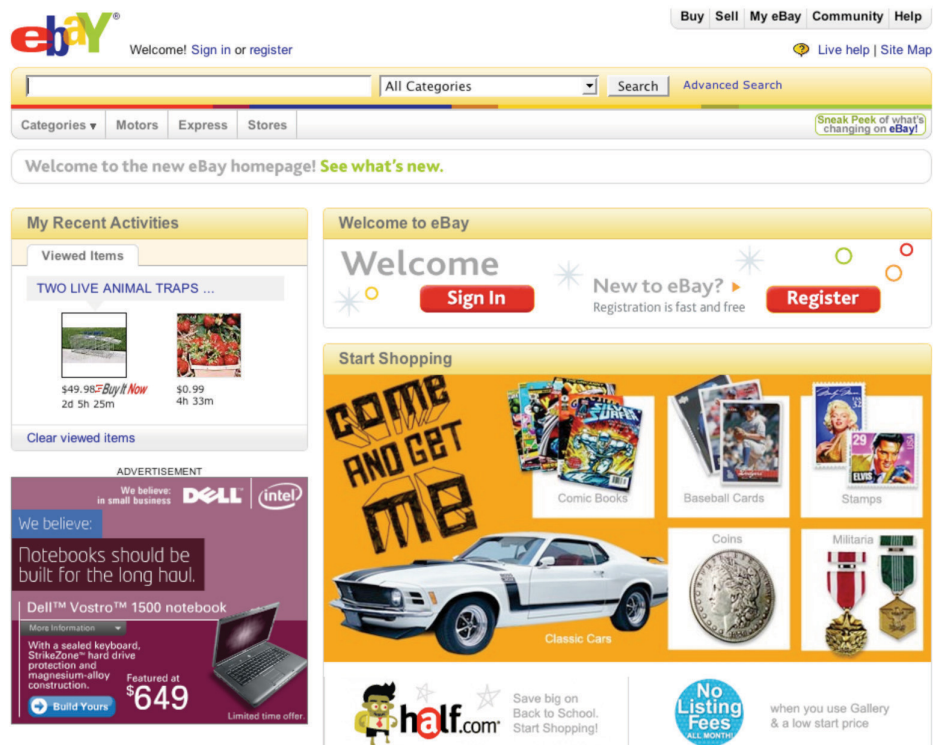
ebay®

Welcome! Sign in or register

Buy | Sell | My eBay | Community | Help

Live help | Site Map

All Categories

Search

Advanced Search

Categories ▾ | Motors | Express | Stores

Sneak Peek of what's changing on eBay!

Welcome to the new eBay homepage! See what's new.

My Recent Activities

Viewed Items

TWO LIVE ANIMAL TRAPS ...

$49.98 Buy It Now
2d 5h 25m

$0.99
4h 33m

Clear viewed items

ADVERTISEMENT

We believe: in small business DELL intel

We believe:

Notebooks should be built for the long haul.

Dell™ Vostro™ 1500 notebook

More Information

With a sealed keyboard, StrikeZone™ hard drive protection and magnesium-alloy construction.

Featured at $649

Build Yours

Limited time offer.

Welcome to eBay

Welcome

Sign In

New to eBay?
Registration is fast and free

Register

Start Shopping

Come and get me

Comic Books

Baseball Cards

Stamps

Coins

Militaria

Classic Cars

half.com

Save big on Back to School. Start Shopping!

No Listing Fees ALL MONTH!

when you use Gallery & a low start price